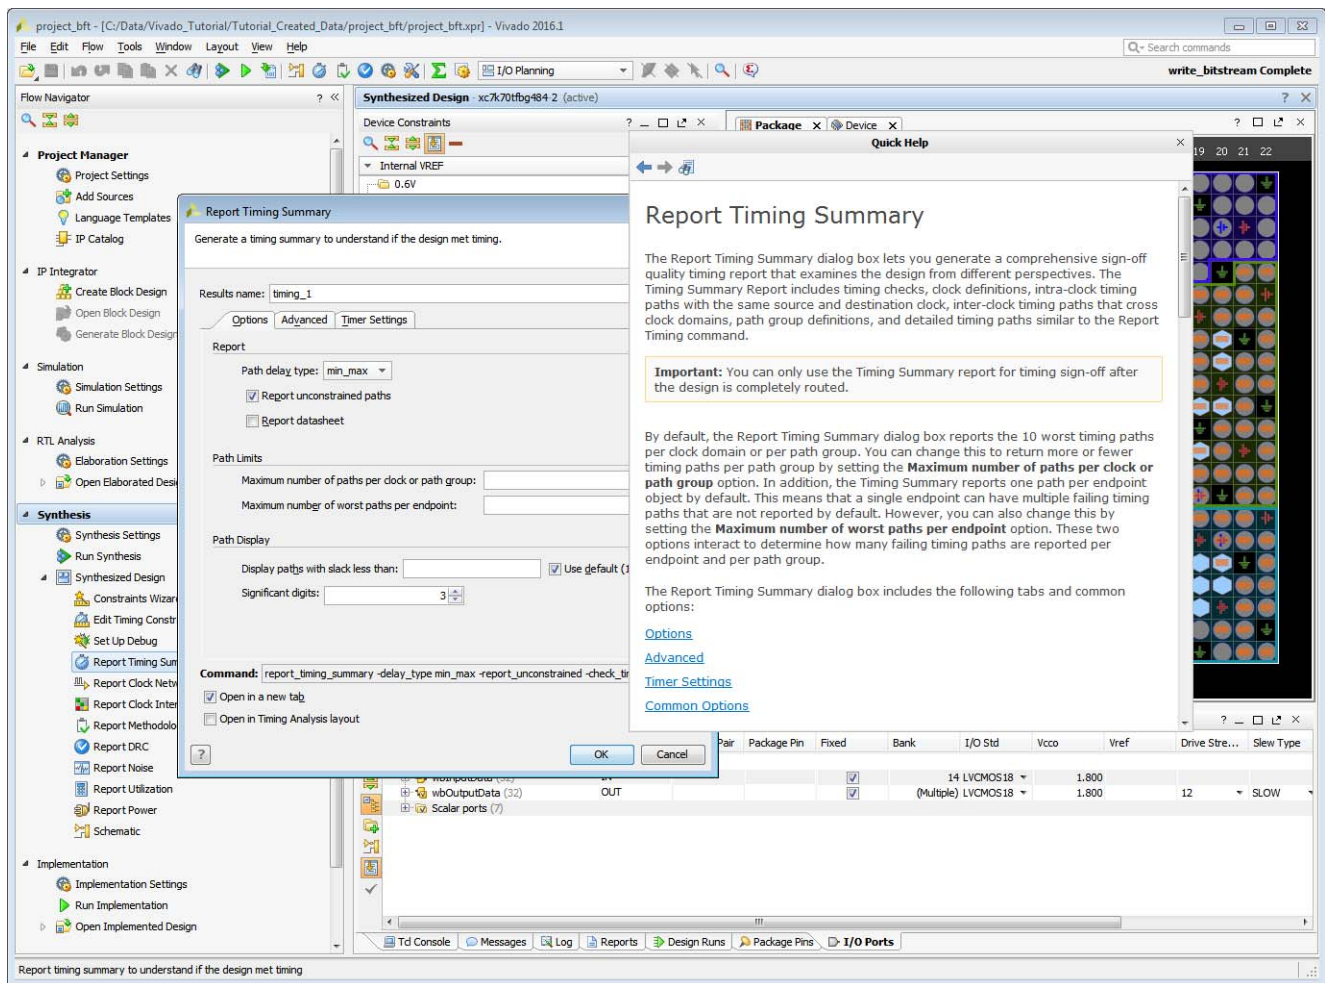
project_bft - [C:/Data/Vivado_Tutorial/Tutorial_Created_Data/project_bft/project_bft.xpr] - Vivado 2016.1

File Edit Flow Tools Window Layout View Help

Search commands

I/O Planning

write_bitstream Complete

Flow Navigator ? «

Project Manager
Project Settings
Add Sources
Language Templates
IP Catalog

IP Integrator
Create Block Design
Open Block Design
Generate Block Design

Simulation
Simulation Settings
Run Simulation

RTL Analysis
Elaboration Settings
Open Elaborated Desi

Synthesis
Synthesis Settings
Run Synthesis
Synthesized Design
Constraints Wizar
Edit Timing Constr
Set Up Debug
Report Timing Sum
Report Clock Netw
Report Clock Inter
Report Methodolo
Report DRC
Report Noise
Report Utilization
Report Power
Schematic

Implementation
Implementation Settings
Run Implementation
Open Implemented Design

Synthesized Design - xc7k70tfbg484-2 (active)

Device Constraints

Internal VREF
0.6V

Package Device

19 20 21 22

Report Timing Summary

Generate a timing summary to understand if the design met timing.

Results name: timing_1

Options Advanced Timer Settings

Report

Path delay type: min_max

Report unconstrained paths

Report datasheet

Path Limits

Maximum number of paths per clock or path group:

Maximum number of worst paths per endpoint:

Path Display

Display paths with slack less than:

Use default (1

Significant digits: 3

Command: report_timing_summary -delay_type min_max -report_unconstrained -check_ti

Open in a new tab

Open in Timing Analysis layout

?

OK Cancel

Quick Help

Report Timing Summary

The Report Timing Summary dialog box lets you generate a comprehensive sign-off quality timing report that examines the design from different perspectives. The Timing Summary Report includes timing checks, clock definitions, intra-clock timing paths with the same source and destination clock, inter-clock timing paths that cross clock domains, path group definitions, and detailed timing paths similar to the Report Timing command.

Important: You can only use the Timing Summary report for timing sign-off after the design is completely routed.

By default, the Report Timing Summary dialog box reports the 10 worst timing paths per clock domain or per path group. You can change this to return more or fewer timing paths per path group by setting the Maximum number of paths per clock or path group option. In addition, the Timing Summary reports one path per endpoint object by default. This means that a single endpoint can have multiple failing timing paths that are not reported by default. However, you can also change this by setting the Maximum number of worst paths per endpoint option. These two options interact to determine how many failing timing paths are reported per endpoint and per path group.

The Report Timing Summary dialog box includes the following tabs and common options:

Options

Advanced

Timer Settings

Common Options

| Pair | Package Pin | Fixed | Bank | I/O Std | Vcco | Vref | Drive Stre... | Slew Type |
|---|---|---|---|---|---|---|---|---|
| | | | 14 | LVCMOS18 | 1.800 | | | |
| wbOutputData (32) | OUT | | (Multiple) | LVCMOS18 | 1.800 | | 12 | SLOW |
| Scalar ports (7) | | | | | | | | |

Tcl Console Messages Log Reports Design Runs Package Pins I/O Ports

Report timing summary to understand if the design met timing